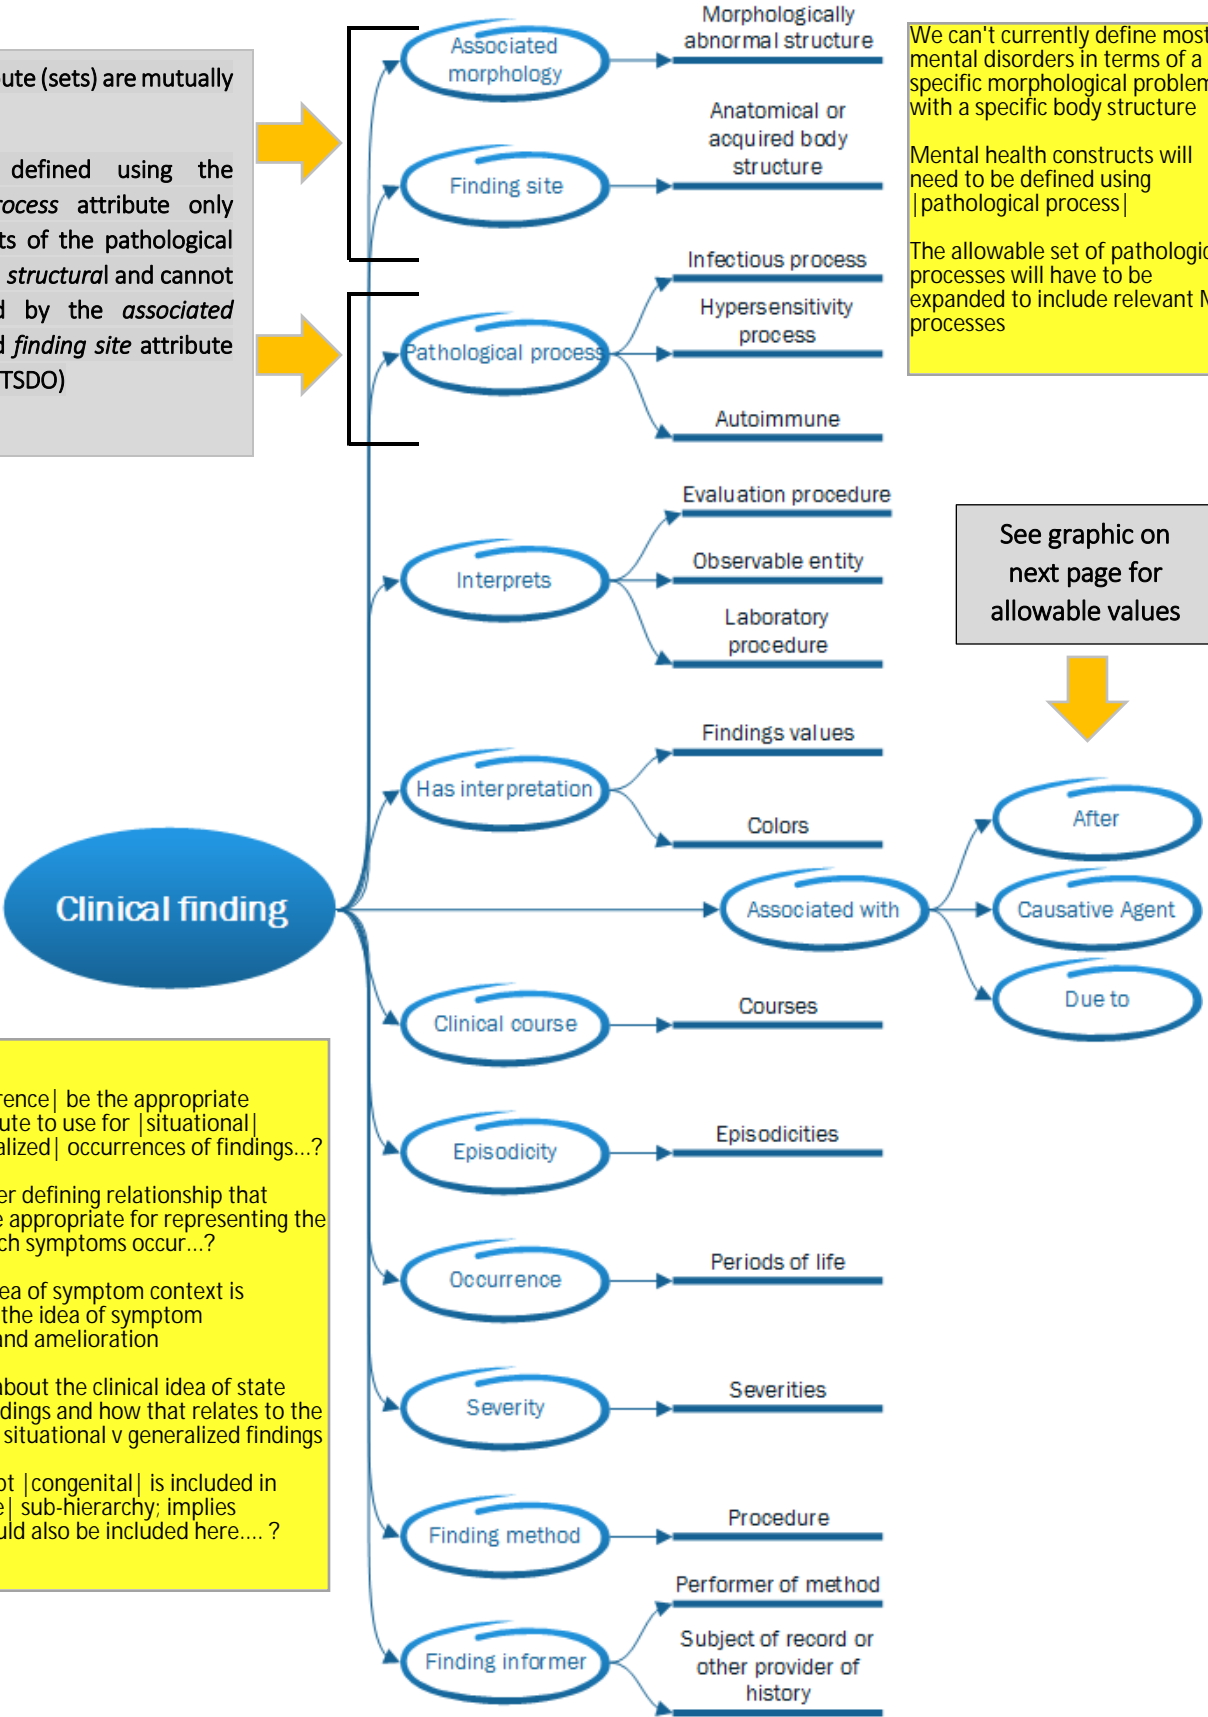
ute (sets) are mutually

defined using the *ocess* attribute only ts of the pathological *structural* and cannot d by the *associated* d *finding site* attribute TSDO)

Associated morphology

Morphologically abnormal structure

Finding site

Anatomical or acquired body structure

We can't currently define most mental disorders in terms of a specific morphological problem with a specific body structure

Mental health constructs will need to be defined using |pathological process|

The allowable set of pathologic processes will have to be expanded to include relevant M processes

Pathological process

Infectious process

Hypersensitivity process

Autoimmune

Interprets

Evaluation procedure

Observable entity

Laboratory procedure

See graphic on next page for allowable values

Has interpretation

Findings values

Colors

Clinical finding

Associated with

After

Causative Agent

Due to

Clinical course

Courses

Episodicity

Episodicities

Occurrence

Periods of life

Severity

Severities

Finding method

Procedure

Finding informer

Performer of method

Subject of record or other provider of history

rence| be the appropriate ute to use for |situational| alized| occurrences of findings...?

er defining relationship that e appropriate for representing the ch symptoms occur...?

ea of symptom context is the idea of symptom nd amelioration

bout the clinical idea of state dings and how that relates to the situational v generalized findings

ot |congenital| is included in e| sub-hierarchy; implies uld also be included here.... ?